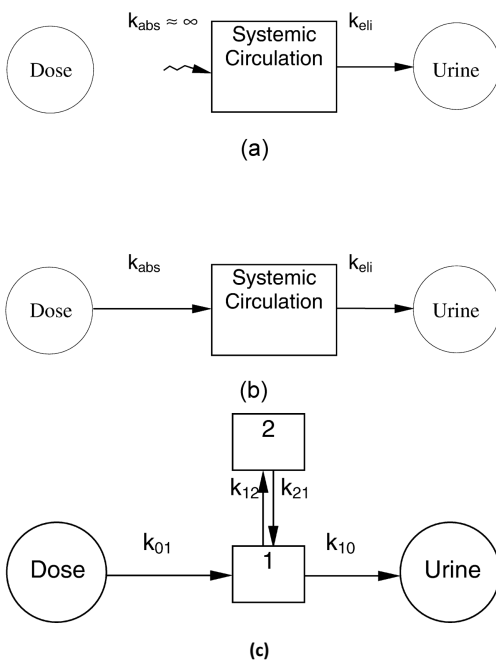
Dose

$k_{abs} \approx \infty$

Systemic Circulation

$k_{eli}$

Urine

(a)

Dose

$k_{abs}$

Systemic Circulation

$k_{eli}$

Urine

(b)

2

$k_{12}$

$k_{21}$

Dose

$k_{01}$

1

$k_{10}$

Urine

(c)